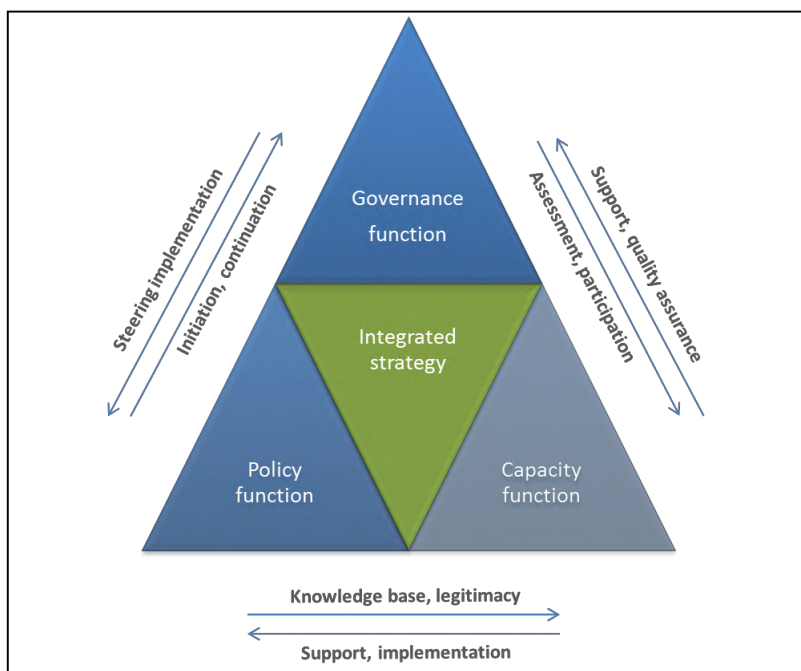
Steering implementation

Initiation, continuation

Governance function

Integrated strategy

Policy function

Capacity function

Assessment, participation

Support, quality assurance

Knowledge base, legitimacy

Support, implementation